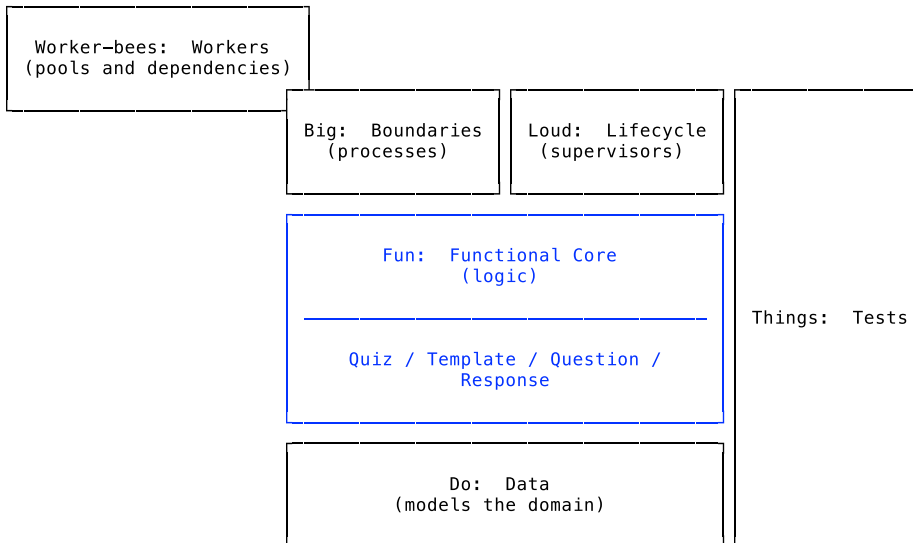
Worker-bees:  Workers
(pools and dependencies)

Big:  Boundaries
(processes)

Loud:  Lifecycle
(supervisors)

Fun:  Functional Core
(logic)

Quiz / Template / Question /
Response

Things:  Tests

Do:  Data
(models the domain)